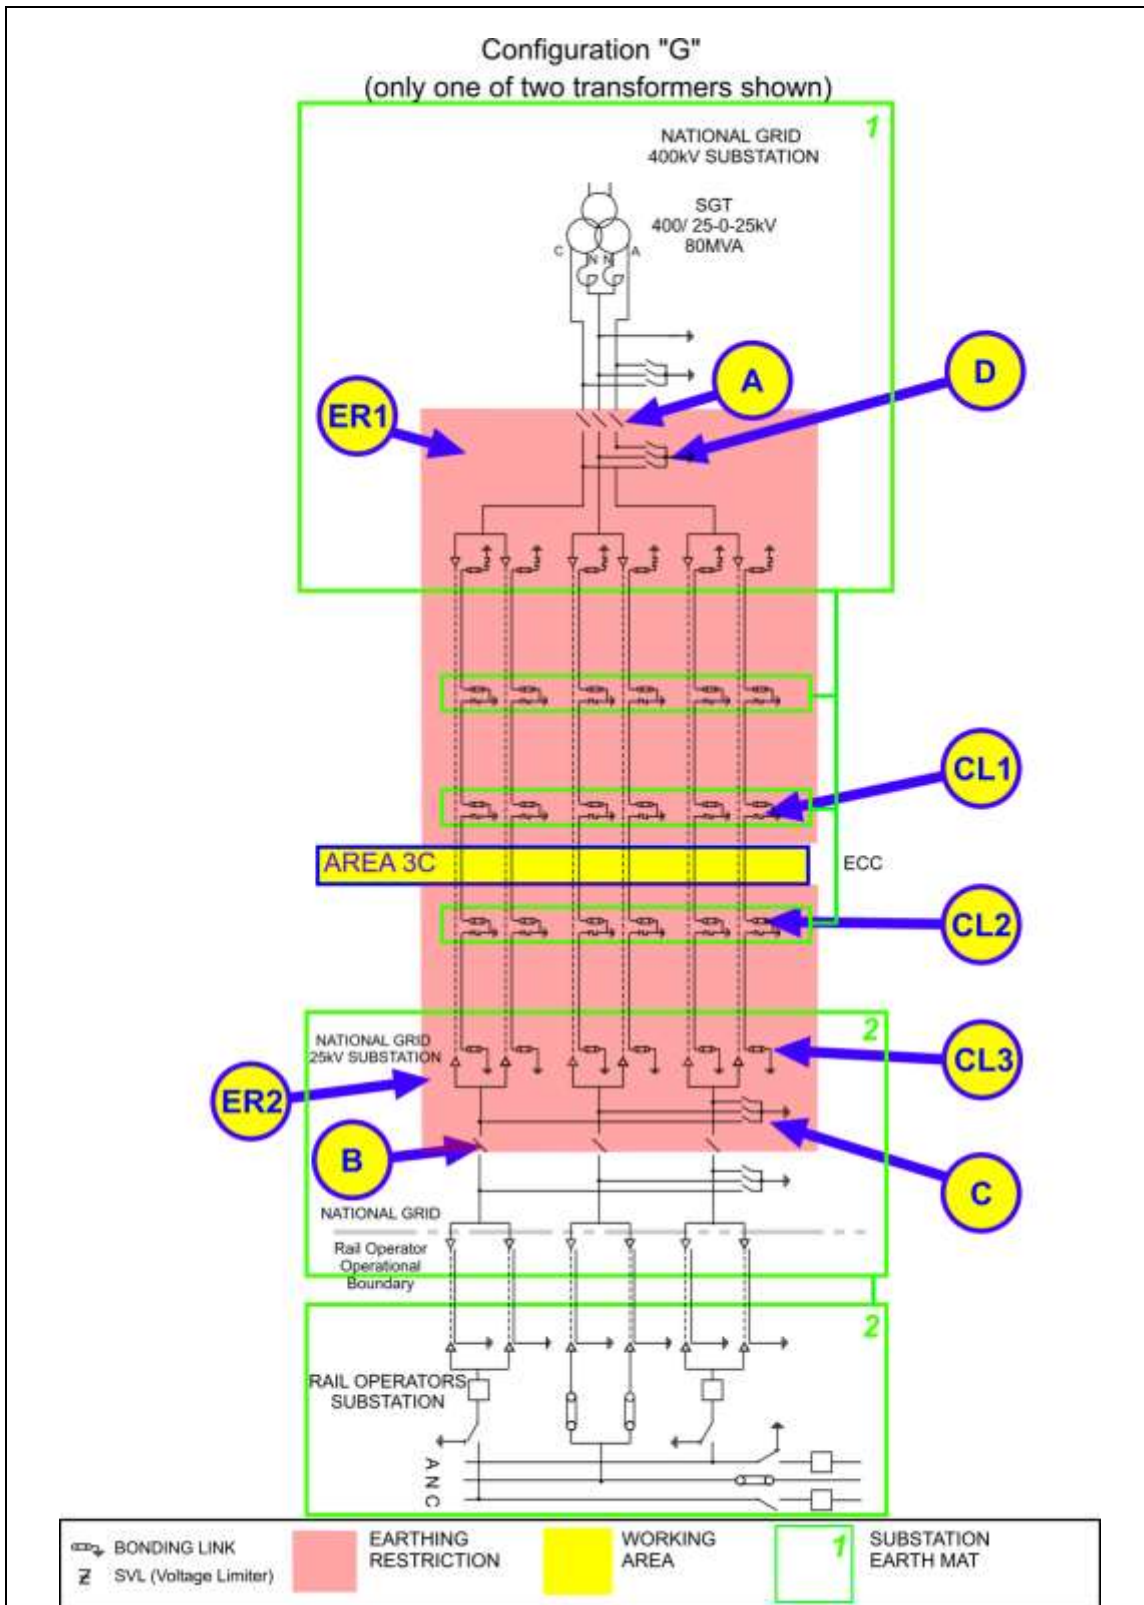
Configuration "G"
(only one of two transformers shown)

1

NATIONAL GRID
400kV SUBSTATION

SGT
400/ 25-0-25kV
80MVA

C N N A

A

D

ER1

CL1

AREA 3C

ECC

CL2

2

NATIONAL GRID
25kV SUBSTATION

CL3

ER2

B

C

NATIONAL GRID

Rail Operator
Operational
Boundary

2

RAIL OPERATORS
SUBSTATION

A
N
C

BONDING LINK
SVL (Voltage Limiter)

EARTHING
RESTRICTION

WORKING
AREA

1

SUBSTATION
EARTH MAT